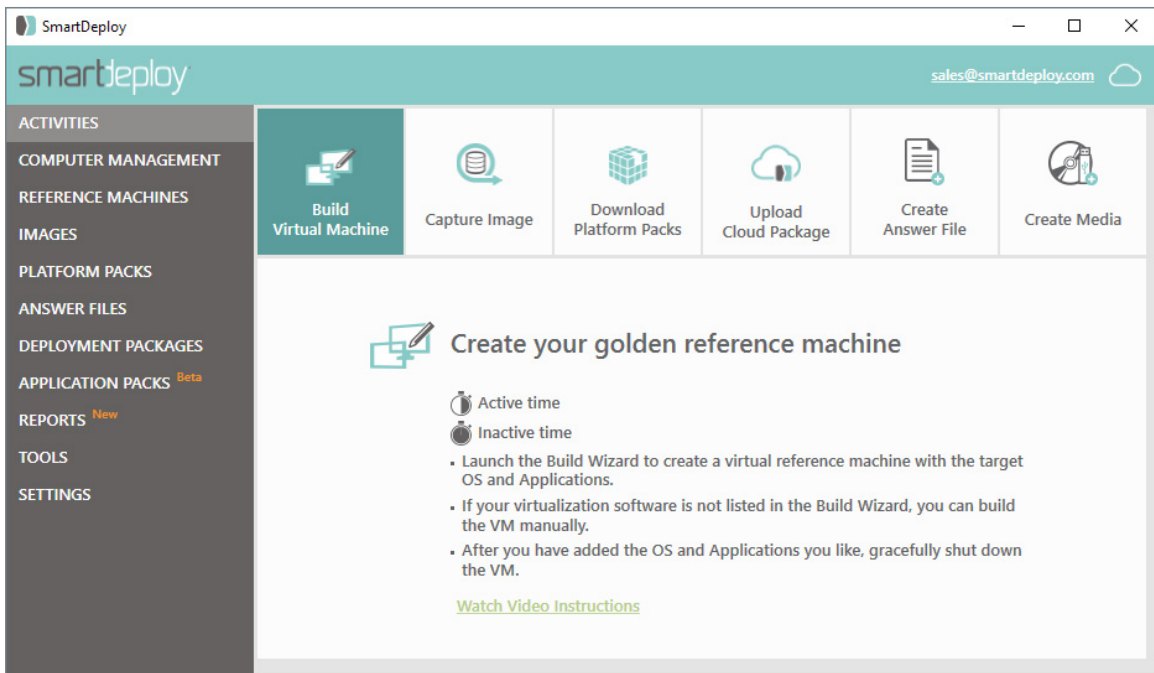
SmartDeploy

smartdeploy

sales@smartdeploy.com

ACTIVITIES
COMPUTER MANAGEMENT
REFERENCE MACHINES
IMAGES
PLATFORM PACKS
ANSWER FILES
DEPLOYMENT PACKAGES
APPLICATION PACKS Beta
REPORTS New
TOOLS
SETTINGS

Build Virtual Machine
Capture Image
Download Platform Packs
Upload Cloud Package
Create Answer File
Create Media

Create your golden reference machine

Active time
Inactive time

- Launch the Build Wizard to create a virtual reference machine with the target OS and Applications.
- If your virtualization software is not listed in the Build Wizard, you can build the VM manually.
- After you have added the OS and Applications you like, gracefully shut down the VM.

Watch Video Instructions